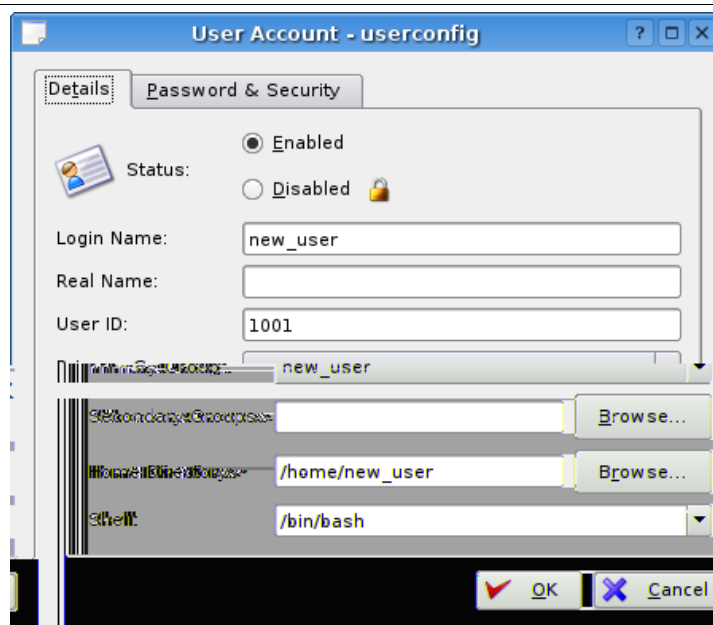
User Account - userconfig

Details | Password & Security

Status:
Enabled
Disabled

Login Name: new_user
Real Name:
User ID: 1001
Primary Group: new_user
Secondary Groups: Browse...
Home Directory: /home/new_user Browse...
Shell: /bin/bash

OK
Cancel